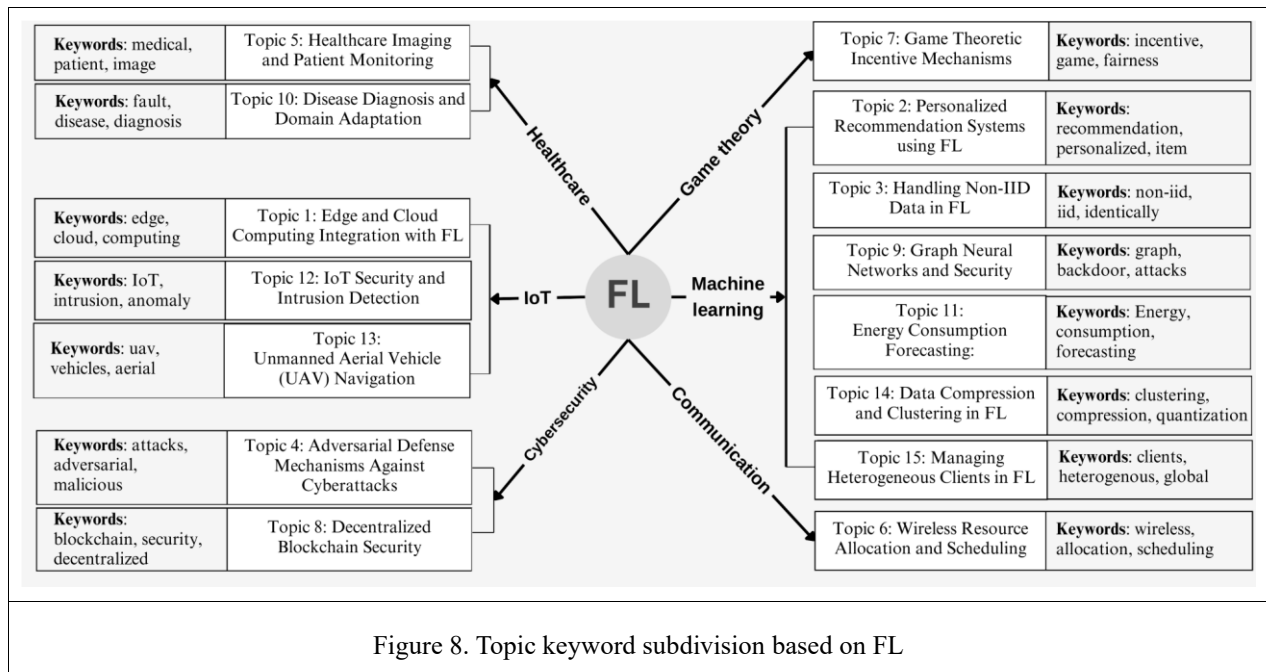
Keywords: medical, patient, image

Topic 5: Healthcare Imaging and Patient Monitoring

Keywords: fault, disease, diagnosis

Topic 10: Disease Diagnosis and Domain Adaptation

Healthcare

Keywords: edge, cloud, computing

Topic 1: Edge and Cloud Computing Integration with FL

Keywords: IoT, intrusion, anomaly

Topic 12: IoT Security and Intrusion Detection

Keywords: uav, vehicles, aerial

Topic 13: Unmanned Aerial Vehicle (UAV) Navigation

IoT

FL

Cybersecurity

Keywords: attacks, adversarial, malicious

Topic 4: Adversarial Defense Mechanisms Against Cyberattacks

Keywords: blockchain, security, decentralized

Topic 8: Decentralized Blockchain Security

Game theory

Topic 7: Game Theoretic Incentive Mechanisms

Keywords: incentive, game, fairness

Machine learning

Topic 2: Personalized Recommendation Systems using FL

Keywords: recommendation, personalized, item

Topic 3: Handling Non-IID Data in FL

Keywords: non-iid, iid, identically

Topic 9: Graph Neural Networks and Security

Keywords: graph, backdoor, attacks

Topic 11: Energy Consumption Forecasting:

Keywords: Energy, consumption, forecasting

Topic 14: Data Compression and Clustering in FL

Keywords: clustering, compression, quantization

Topic 15: Managing Heterogeneous Clients in FL

Keywords: clients, heterogenous, global

Communication

Topic 6: Wireless Resource Allocation and Scheduling

Keywords: wireless, allocation, scheduling

Figure 8. Topic keyword subdivision based on FL